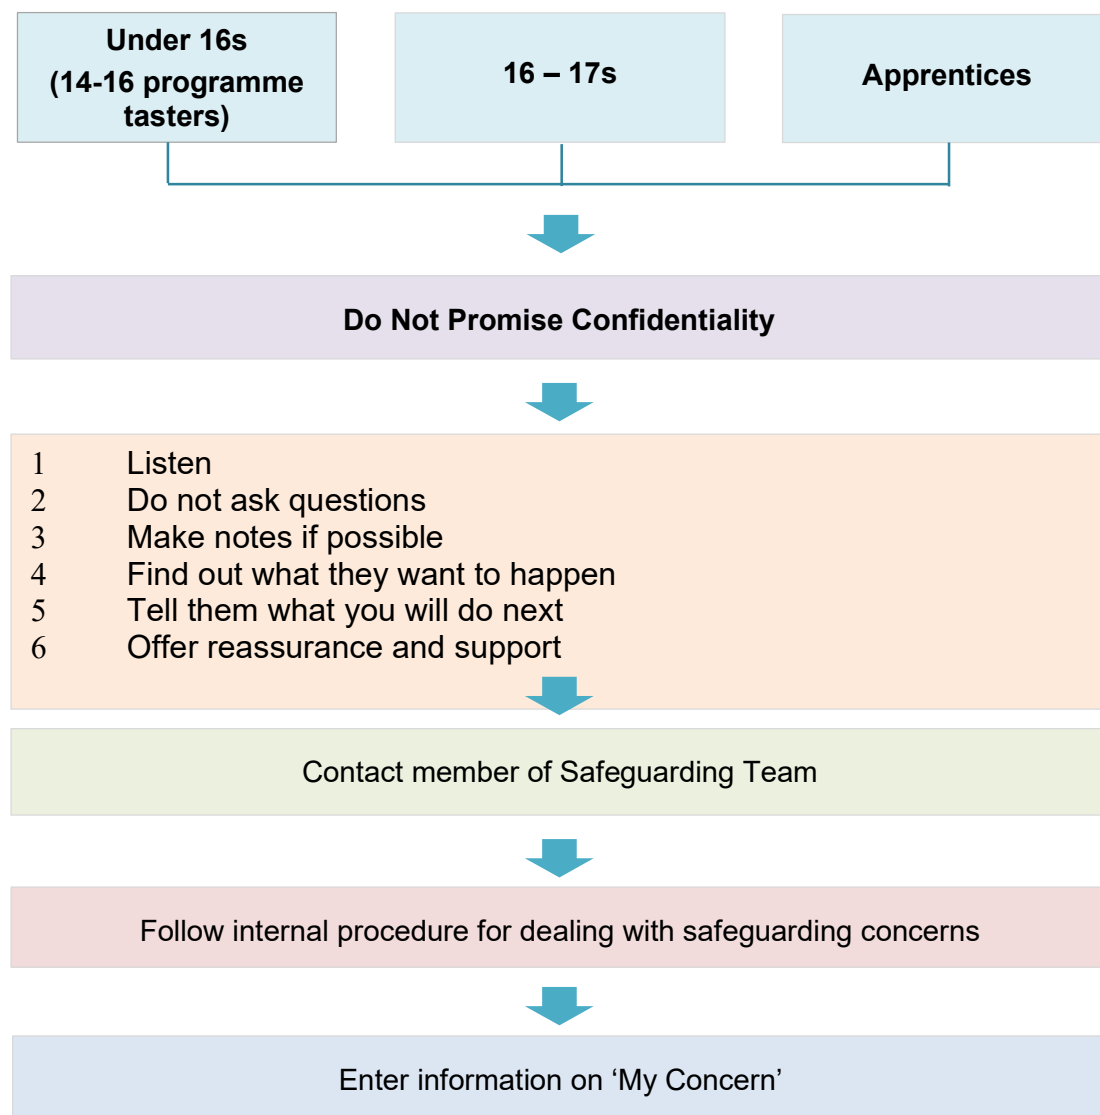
Under 16s (14-16 programme tasters)

16 – 17s

Apprentices

Do Not Promise Confidentiality

1 Listen
2 Do not ask questions
3 Make notes if possible
4 Find out what they want to happen
5 Tell them what you will do next
6 Offer reassurance and support

Contact member of Safeguarding Team

Follow internal procedure for dealing with safeguarding concerns

Enter information on ‘My Concern’